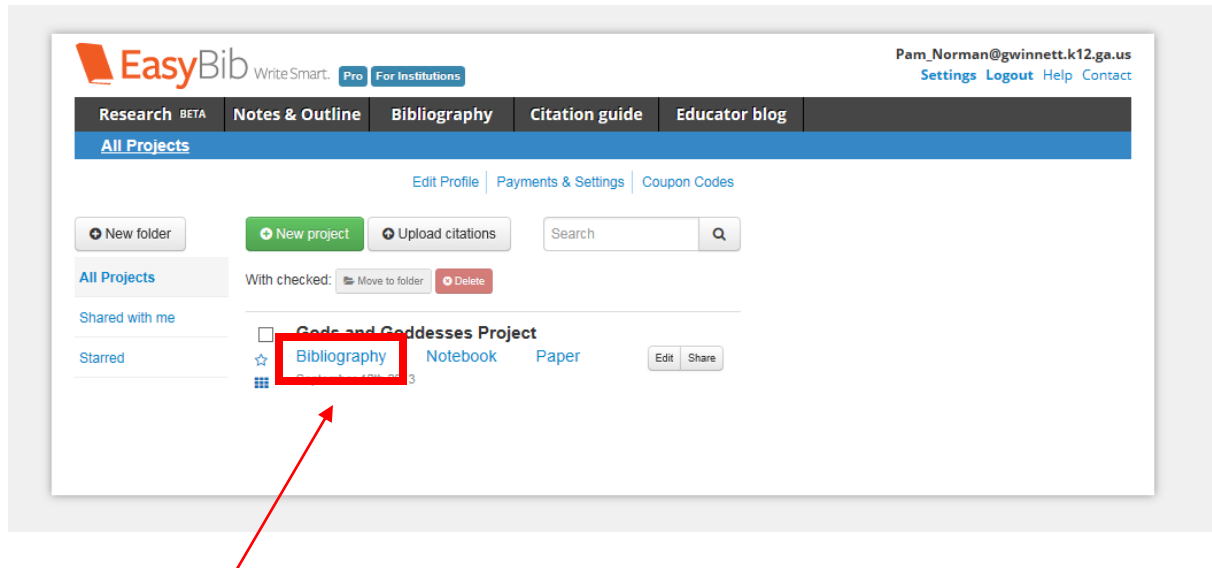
EasyBib WriteSmart. Pro For Institutions

Pam_Norman@gwinnett.k12.ga.us
Settings Logout Help Contact

Research BETA | Notes & Outline | Bibliography | Citation guide | Educator blog

All Projects

Edit Profile | Payments & Settings | Coupon Codes

New folder

All Projects

Shared with me

Starred

New project | Upload citations | Search

With checked: Move to folder | Delete

Gods and Goddesses Project
Bibliography Notebook Paper Edit Share
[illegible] 3